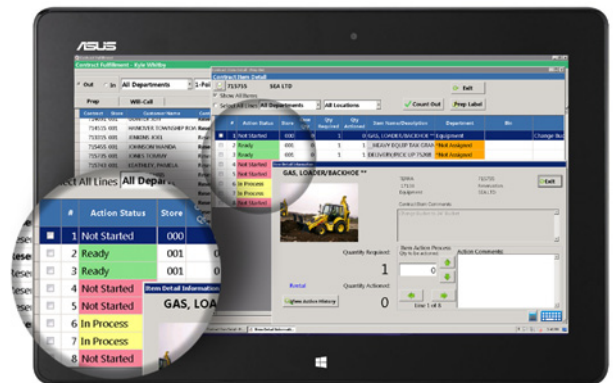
ASUS

Contract Fulfillment - Kyle Whitley

Out In All Departments 1-Poi

Prep Will-Call

Contract Store Customer Name

715615 001 HANOVER TOWNSHIP RDA

715535 001 JENKINS JOEL

715455 001 JOHNSON WANDA

715705 001 JONES TOWRAY

715505 001 LEATHLEY, PAMELA

Contract Item Detail

715755 SEA LTD

Exit

Show All Items

Select All Lines All Departments All Locations

Count Out Prep Label

| # | Action Status | Store | Qty Required | Qty Achieved | Item Name/Description | Department | Bin |
|---|---|---|---|---|---|---|---|
| 1 | Not Started | 000 | 1 | 0 | GAS, LOADER/BACKHOE ** | Equipment | |
| 2 | Ready | 001 | 1 | 1 | HEAVY EQUIP TAX GRAN | Not Assigned | |
| 3 | Ready | 001 | 1 | 1 | DELIVERY/PICK UP TWR | Not Assigned | |
| 4 | Not Started | | | | | | |
| 5 | Not Started | | | | | | |
| 6 | In Process | | | | | | |
| 7 | In Process | | | | | | |
| 8 | Not Started | | | | | | |

Change Bin

Item Detail Information

GAS, LOADER/BACKHOE **

Exit

Contract Item Comments

Quantity Required 1

Item Action Process

0

Action Comments

Rental

View Action History

Quantity Achieved 0

Line 1 of 8

All Lines All Depart

| # | Action Status | Store |
|---|---|---|
| 1 | Not Started | 000 |
| 2 | Ready | 001 |
| 3 | Ready | 001 |
| 4 | Not Started | |
| 5 | Not Started | |
| 6 | In Process | |
| 7 | In Process | |
| 8 | Not Started | |

Item Detail Information

GAS, LOA